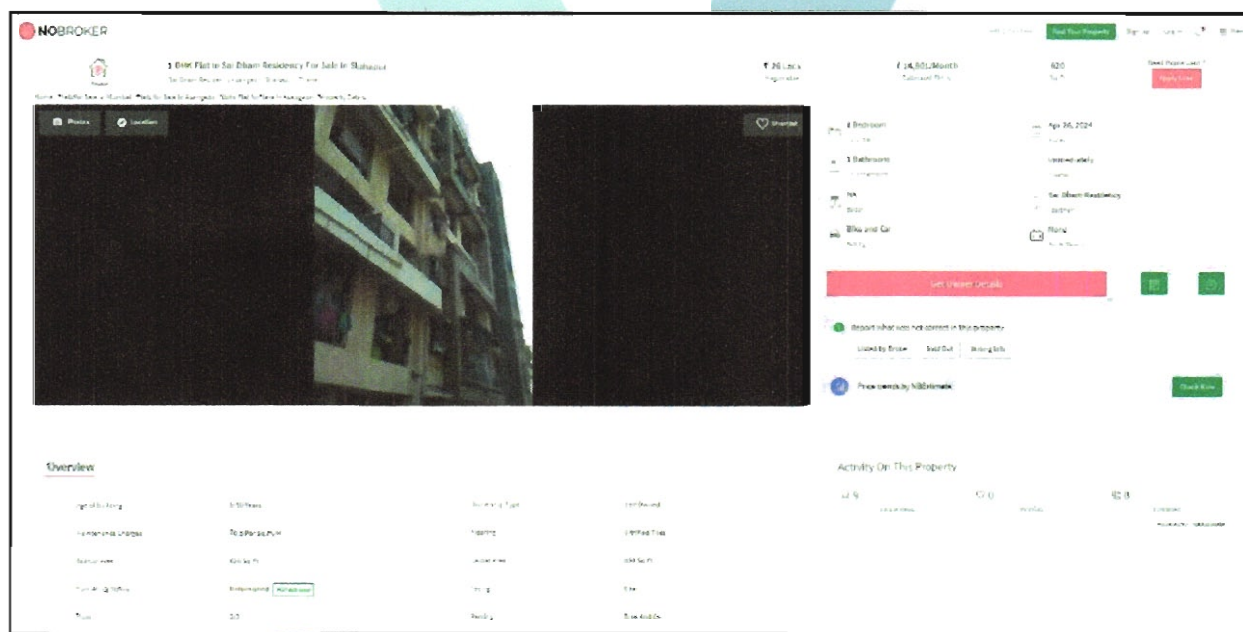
NOBROKER

Find Your Property

1 BHK Flat In Sai Dham Residency For Sale In Shahapur

₹ 26 Lacs

₹ 14,801/Month

620

Need Home Loan?

Apply Now

Photos

Location

Shortlist

1 Bedroom

Apr 26, 2024

1 Bathroom

Immediately

NA

Sai Dham Residency

Bike and Car

None

Get Owner Details

Report what was not correct in this property

Listed By Broker

Sold Out

Wrong Info

Price trends by NBEstimate

Check Now

Overview

Activity On This Property

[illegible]